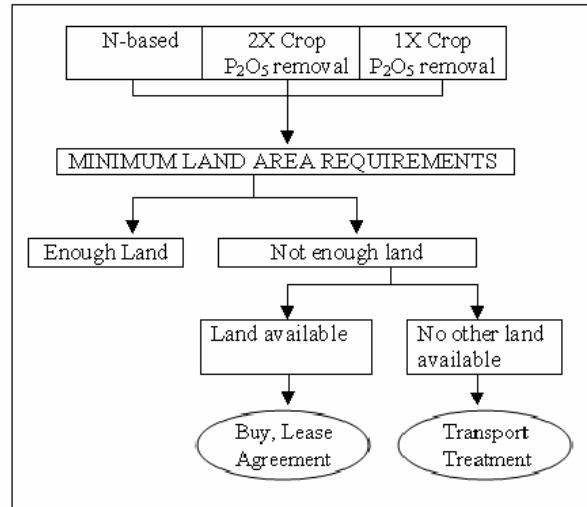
N-based

2X Crop $P_2O_5$ removal

1X Crop $P_2O_5$ removal

MINIMUM LAND AREA REQUIREMENTS

Enough Land

Not enough land

Land available

No other land available

Buy, Lease Agreement

Transport Treatment